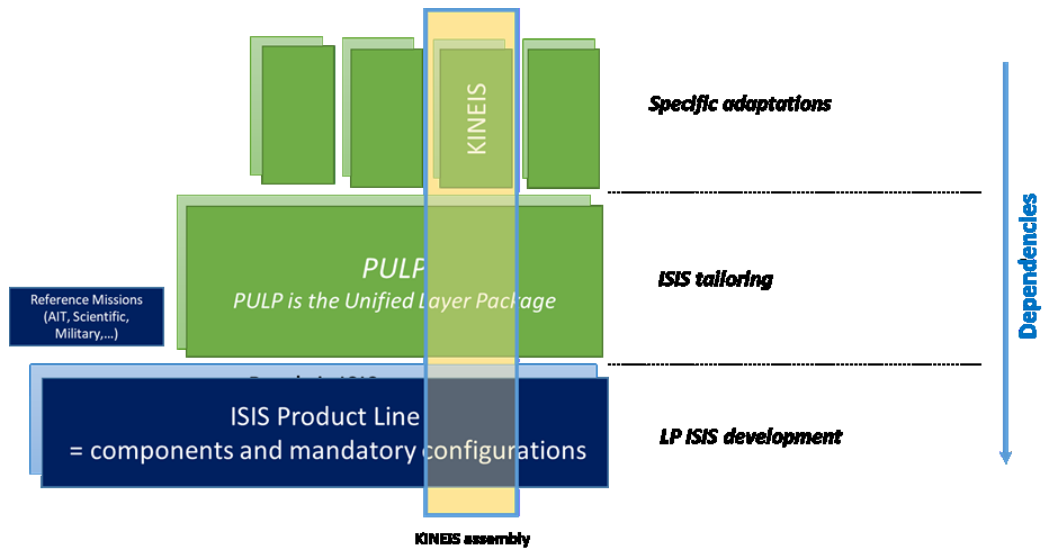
KINEIS

Specific adaptations

PULP
PULP is the Unified Layer Package

ISIS tailoring

Reference Missions (AIT, Scientific, Military,...)

Dependencies

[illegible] ISIS

ISIS Product Line
= components and mandatory configurations

LP ISIS development

KINEIS assembly